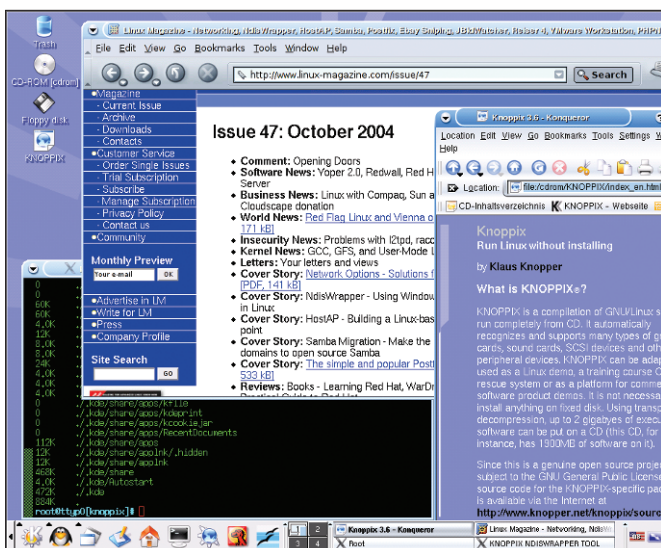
Trash

CD-ROM [cdrom]

Floppy disk

KNOPPIX

Linux Magazine - Networking, NdisWrapper, HostAP, Samba, Postfix, Ebay Sniping, JBidWatcher, Reiser 4, VMware Workstation, PHP!

File Edit View Go Bookmarks Tools Window Help

http://www.linux-magazine.com/issue/47

Search

•Magazine
- Current Issue
- Archive
- Downloads
- Contacts
•Customer Service
- Order Single Issues
- Trial Subscription
- Subscribe
- Manage Subscription
- Privacy Policy
- Contact us
•Community

Monthly Preview
Your e-mail OK

•Advertise in LM
•Write for LM
•Press
•Company Profile

Site Search
GO

Issue 47: October 2004

• Comment: Opening Doors
• Software News: Yoper 2.0, Redwall, Red H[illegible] Server
• Business News: Linux with Compaq, Sun a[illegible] Cloudscape donation
• World News: Red Flag Linux and Vienna o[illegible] 171 kB]
• Insecurity News: Problems with l2tpd, racc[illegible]
• Kernel News: GCC, GFS, and User-Mode L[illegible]
• Letters: Your letters and views
• Cover Story: Network Options - Solutions f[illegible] [PDF, 141 kB]
• Cover Story: NdisWrapper - Using Window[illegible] in Linux
• Cover Story: HostAP - Building a Linux-bas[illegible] point
• Cover Story: Samba Migration - Make the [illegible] domains to open source Samba
• Cover Story: The simple and popular Postf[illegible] 130 kB]
• Reviews: Books - Learning Red Hat, WarDr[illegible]

0
0
60K
60K
4,0K
12K
8,0K
8,0K
24K
4,0K
4,0K
4,0K
0 ./.kde/share/apps/kfile
0 ./.kde/share/apps/kdeprint
0 ./.kde/share/apps/kcookiejar
4,0K ./.kde/share/apps/RecentDocuments
112K ./.kde/share/apps
12K ./.kde/share/applnk/.hidden
16K ./.kde/share/applnk
468K ./.kde/share
4,0K ./.kde/Autostart
472K ./.kde
884K .
root@ttyp0[knoppix]#

Knoppix 3.6 - Konqueror

Location Edit View Go Bookmarks Tools Settings W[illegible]
Help

Location: file:/cdrom/KNOPPIX/index_en.html

CD-Inhaltsverzeichnis KNOPPIX - Webseite

Knoppix
Run Linux without installing

by Klaus Knopper

What is KNOPPIXe?

KNOPPIX is a compilation of GNU/Linux s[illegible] run completely from CD. It automatically recognizes and supports many types of g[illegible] cards, sound cards, SCSI devices and oth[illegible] peripheral devices. KNOPPIX can be adap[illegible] used as a Linux demo, a training course C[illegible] rescue system or as a platform for comme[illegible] software product demos. It is not necessa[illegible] install anything on fixed disk. Using transp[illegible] decompression, up to 2 gigabytes of exec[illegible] software can be put on a CD (this CD, for instance, has 1800MB of software on it).

Since this is a genuine open source proje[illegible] subject to the GNU General Public License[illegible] source code for the KNOPPIX-specific pa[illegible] is available via the Internet at http://www.knopper.net/knoppix/sourc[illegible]

1 2 3 4

Knoppix 3.6 - Konqueror
Root

Linux Magazine - Networking, Ndis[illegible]
KNOPPIX NDISWRAPPER TOOL